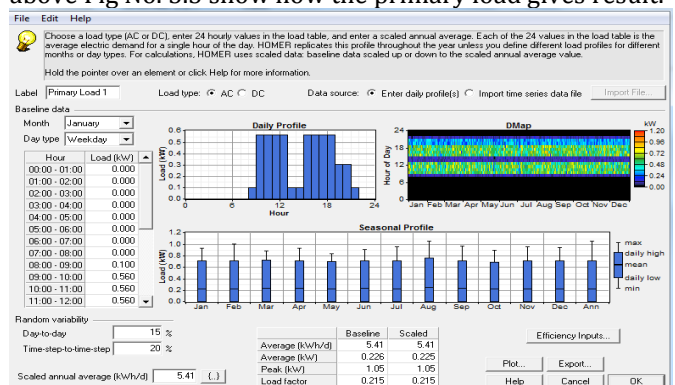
above Fig No. 3.5 show how the primary load gives result.

File Edit Help

Choose a load type (AC or DC), enter 24 hourly values in the load table, and enter a scaled annual average. Each of the 24 values in the load table is the average electric demand for a single hour of the day. HOMER replicates this profile throughout the year unless you define different load profiles for different months or day types. For calculations, HOMER uses scaled data: baseline data scaled up or down to the scaled annual average value.

Hold the pointer over an element or click Help for more information.

Label Primary Load 1 Load type: AC DC Data source: Enter daily profile(s) Import time series data file Import File...

Baseline data

Month January

Day type Weekday

| Hour | Load (kW) |
|---|---|
| 00:00 - 01:00 | 0.000 |
| 01:00 - 02:00 | 0.000 |
| 02:00 - 03:00 | 0.000 |
| 03:00 - 04:00 | 0.000 |
| 04:00 - 05:00 | 0.000 |
| 05:00 - 06:00 | 0.000 |
| 06:00 - 07:00 | 0.000 |
| 07:00 - 08:00 | 0.000 |
| 08:00 - 09:00 | 0.100 |
| 09:00 - 10:00 | 0.560 |
| 10:00 - 11:00 | 0.560 |
| 11:00 - 12:00 | 0.560 |

Daily Profile

Load (kW)

0.6 0.5 0.4 0.3 0.2 0.1 0.0

0 6 12 18 24

Hour

DMap

Hour of Day

24 18 12 6 0

Jan Feb Mar Apr May Jun Jul Aug Sep Oct Nov Dec

kW 1.20 0.96 0.72 0.48 0.24 0.00

Seasonal Profile

Load (kW)

1.2 1.0 0.8 0.6 0.4 0.2 0.0

Jan Feb Mar Apr May Jun Jul Aug Sep Oct Nov Dec Ann

max daily high mean daily low min

Random variability

Day-to-day 15 %

Time-step-to-time-step 20 %

Scaled annual average (kWh/d) 5.41 (..)

| | Baseline | Scaled |
|---|---|---|
| Average (kWh/d) | 5.41 | 5.41 |
| Average (kW) | 0.226 | 0.225 |
| Peak (kW) | 1.05 | 1.05 |
| Load factor | 0.215 | 0.215 |

Efficiency Inputs...

Plot... Export...

Help Cancel OK